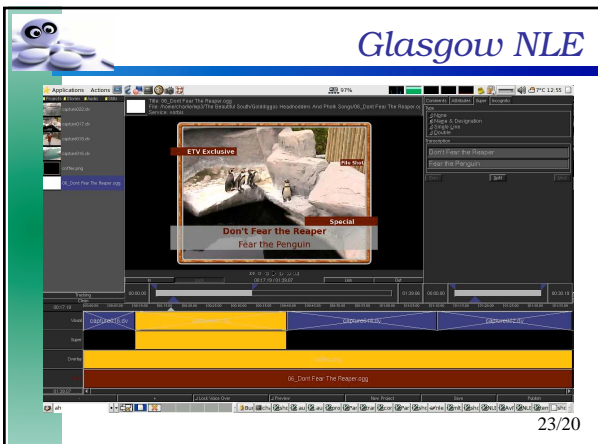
Glasgow NLE

Applications Actions

97%

7°C 12:55

Title: 06_Dont Fear The Reaper.ogg

capture03.dv

capture07.dv

capture09.dv

capture06.dv

06_Dont Fear The Reaper.ogg

ETV Exclusive

File Shot

Special

Don't Fear the Reaper

Fear the Penguin

Contents Attributes Super Incognito

Name

Name & Designation

Simple Line

Double

Don't Fear the Reaper

Fear the Penguin

Split

Vision

Super

Overlay

capture03.dv

capture04.dv

capture02.dv

06_Dont Fear The Reaper.ogg

Lock Video Over

Preview

New Project

Save

Publish

23/20